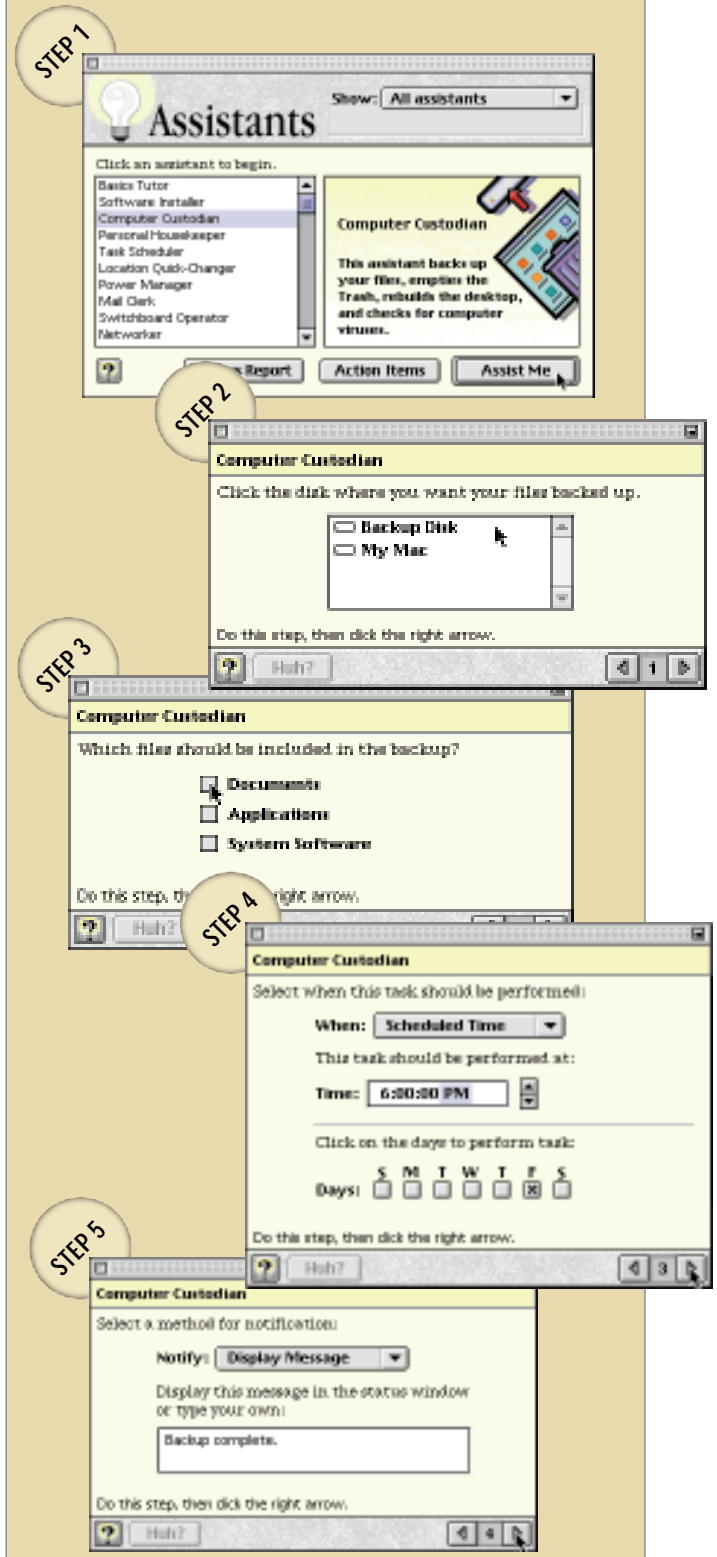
STEP 1

Assistants

Show: All assistants

Click an assistant to begin.

Basics Tutor
Software Installer
Computer Custodian
Personal Housekeeper
Task Scheduler
Location Quick-Changer
Power Manager
Mail Clerk
Switchboard Operator
Networker

Computer Custodian

This assistant backs up your files, empties the Trash, rebuilds the desktop, and checks for computer viruses.

?
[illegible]s Report
Action Items
Assist Me

STEP 2

Computer Custodian

Click the disk where you want your files backed up.

Backup Disk
My Mac

Do this step, then click the right arrow.

?
Huh?
1

STEP 3

Computer Custodian

Which files should be included in the backup?

Documents
Applications
System Software

Do this step, th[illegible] right arrow.

?
Huh?

STEP 4

Computer Custodian

Select when this task should be performed:

When: Scheduled Time

This task should be performed at:

Time: 6:00:00 PM

Click on the days to perform task:

Days: S M T W T F S

Do this step, then click the right arrow.

?
Huh?
3

STEP 5

Computer Custodian

Select a method for notification:

Notify: Display Message

Display this message in the status window or type your own:

Backup complete.

Do this step, then click the right arrow.

?
Huh?
4